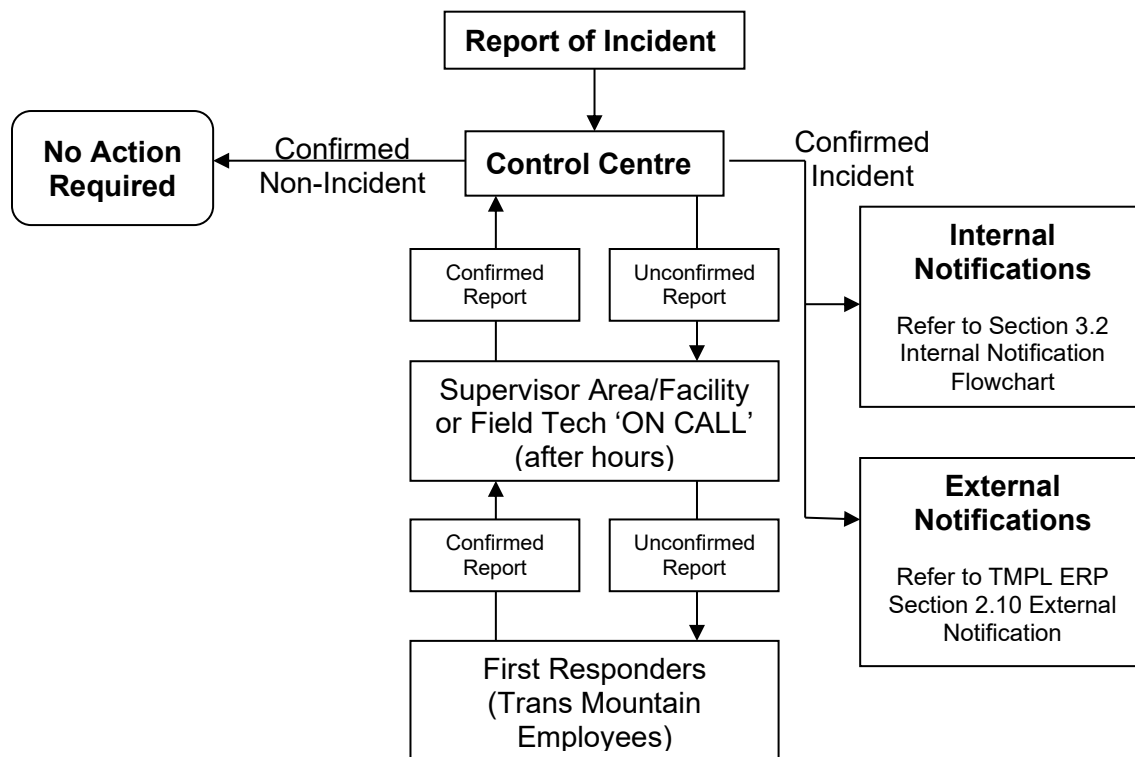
Report of Incident

No Action Required

Confirmed Non-Incident

Control Centre

Confirmed Incident

Confirmed Report

Unconfirmed Report

Internal Notifications

Refer to Section 3.2 Internal Notification Flowchart

Supervisor Area/Facility or Field Tech 'ON CALL' (after hours)

Confirmed Report

Unconfirmed Report

External Notifications

Refer to TMPL ERP Section 2.10 External Notification

First Responders (Trans Mountain Employees)